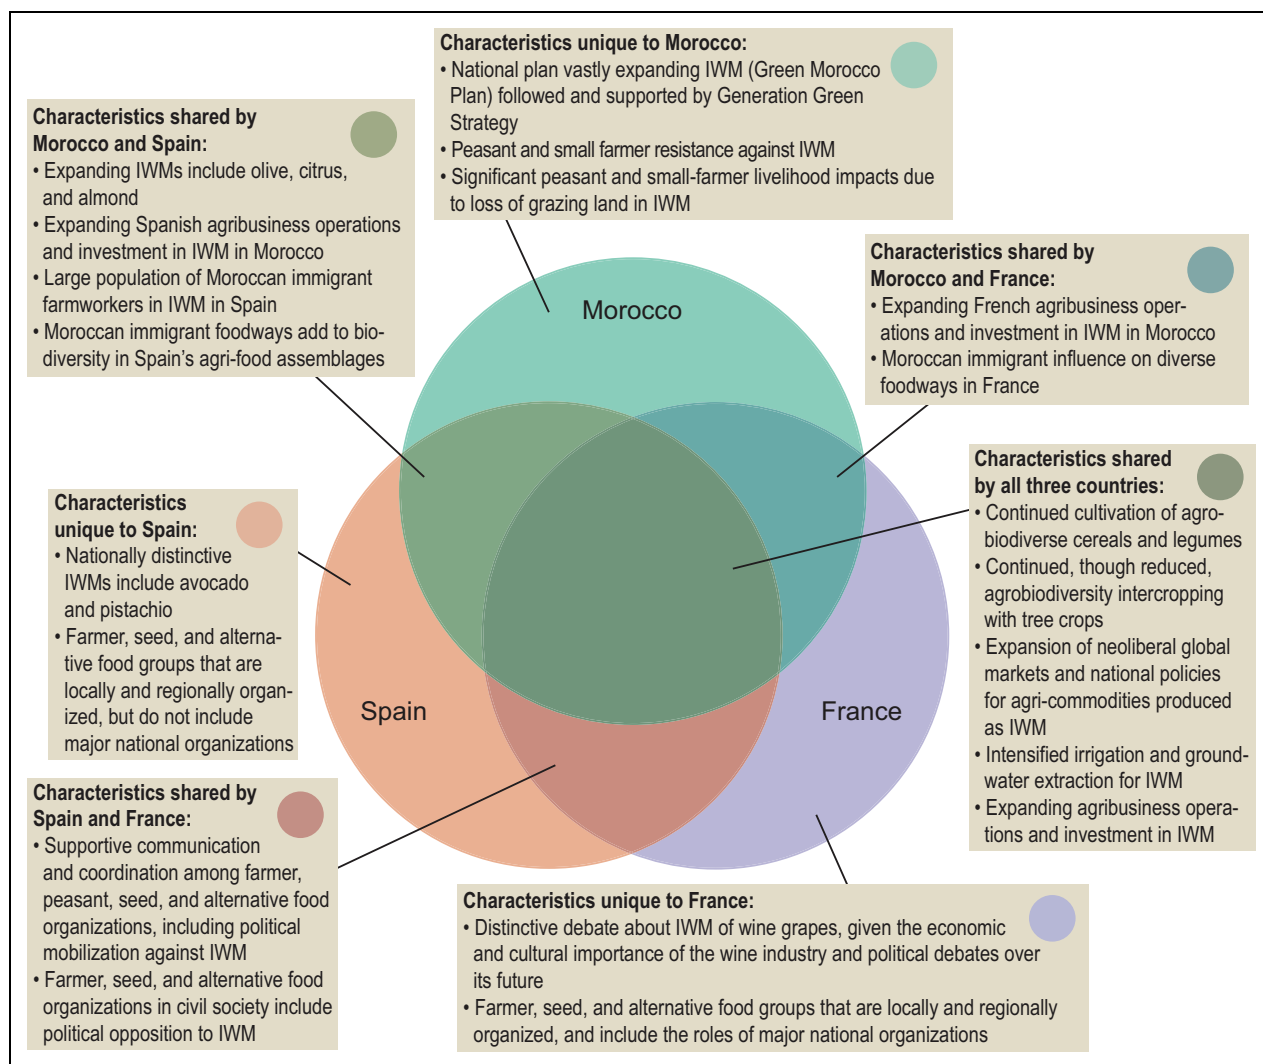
**Characteristics unique to Morocco:**
• National plan vastly expanding IWM (Green Morocco Plan) followed and supported by Generation Green Strategy
• Peasant and small farmer resistance against IWM
• Significant peasant and small-farmer livelihood impacts due to loss of grazing land in IWM

**Characteristics shared by Morocco and Spain:**
• Expanding IWMs include olive, citrus, and almond
• Expanding Spanish agribusiness operations and investment in IWM in Morocco
• Large population of Moroccan immigrant farmworkers in IWM in Spain
• Moroccan immigrant foodways add to biodiversity in Spain's agri-food assemblages

**Characteristics shared by Morocco and France:**
• Expanding French agribusiness operations and investment in IWM in Morocco
• Moroccan immigrant influence on diverse foodways in France

Morocco

**Characteristics unique to Spain:**
• Nationally distinctive IWMs include avocado and pistachio
• Farmer, seed, and alternative food groups that are locally and regionally organized, but do not include major national organizations

**Characteristics shared by all three countries:**
• Continued cultivation of agrobiodiverse cereals and legumes
• Continued, though reduced, agrobiodiversity intercropping with tree crops
• Expansion of neoliberal global markets and national policies for agri-commodities produced as IWM
• Intensified irrigation and groundwater extraction for IWM
• Expanding agribusiness operations and investment in IWM

Spain

France

**Characteristics shared by Spain and France:**
• Supportive communication and coordination among farmer, peasant, seed, and alternative food organizations, including political mobilization against IWM
• Farmer, seed, and alternative food organizations in civil society include political opposition to IWM

**Characteristics unique to France:**
• Distinctive debate about IWM of wine grapes, given the economic and cultural importance of the wine industry and political debates over its future
• Farmer, seed, and alternative food groups that are locally and regionally organized, and include the roles of major national organizations